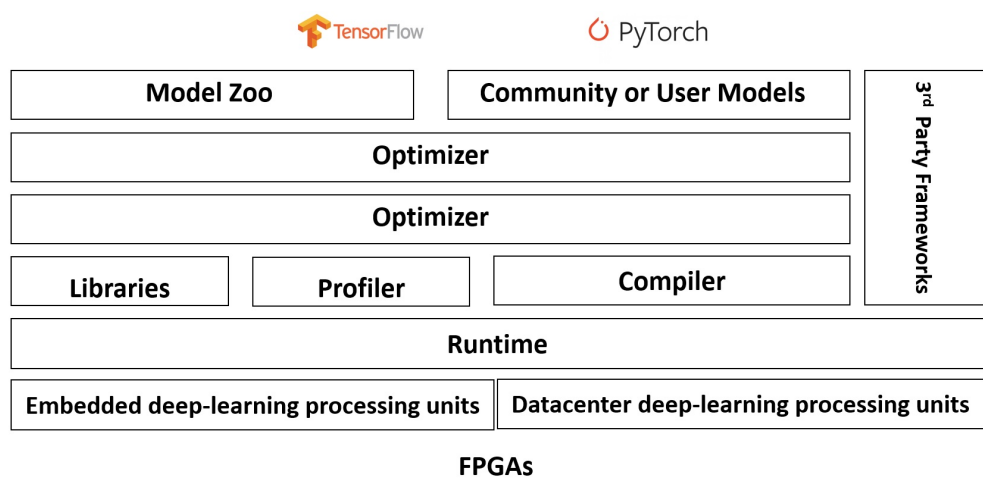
TensorFlow

PyTorch

Model Zoo

Community or User Models

3rd Party Frameworks

Optimizer

Optimizer

Libraries

Profiler

Compiler

Runtime

Embedded deep-learning processing units

Datacenter deep-learning processing units

FPGAs